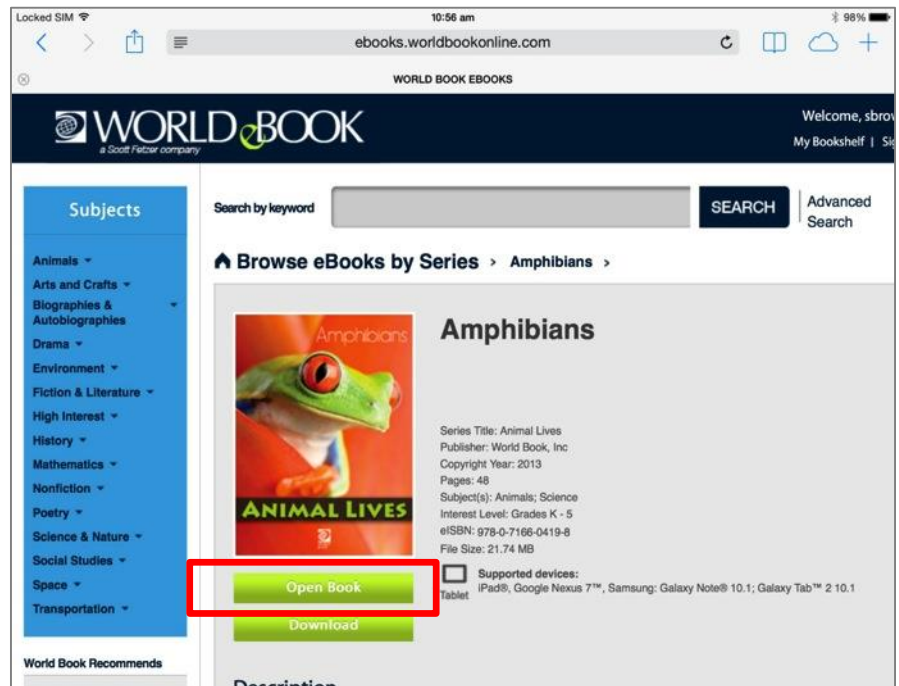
Locked SIM 10:56 am 98%

ebooks.worldbookonline.com

WORLD BOOK EBOOKS

WORLD BOOK
a Scott Fetzer company

Welcome, sbro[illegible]
My Bookshelf | Si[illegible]

Subjects

Animals
Arts and Crafts
Biographies & Autobiographies
Drama
Environment
Fiction & Literature
High Interest
History
Mathematics
Nonfiction
Poetry
Science & Nature
Social Studies
Space
Transportation

World Book Recommends

Search by keyword
SEARCH
Advanced Search

Browse eBooks by Series > Amphibians >

Amphibians

ANIMAL LIVES

Amphibians

Series Title: Animal Lives
Publisher: World Book, Inc
Copyright Year: 2013
Pages: 48
Subject(s): Animals; Science
Interest Level: Grades K - 5
eISBN: 978-0-7166-0419-8
File Size: 21.74 MB

Tablet
Supported devices:
iPad®, Google Nexus 7™, Samsung: Galaxy Note® 10.1; Galaxy Tab™ 2 10.1

Open Book
Download

Description